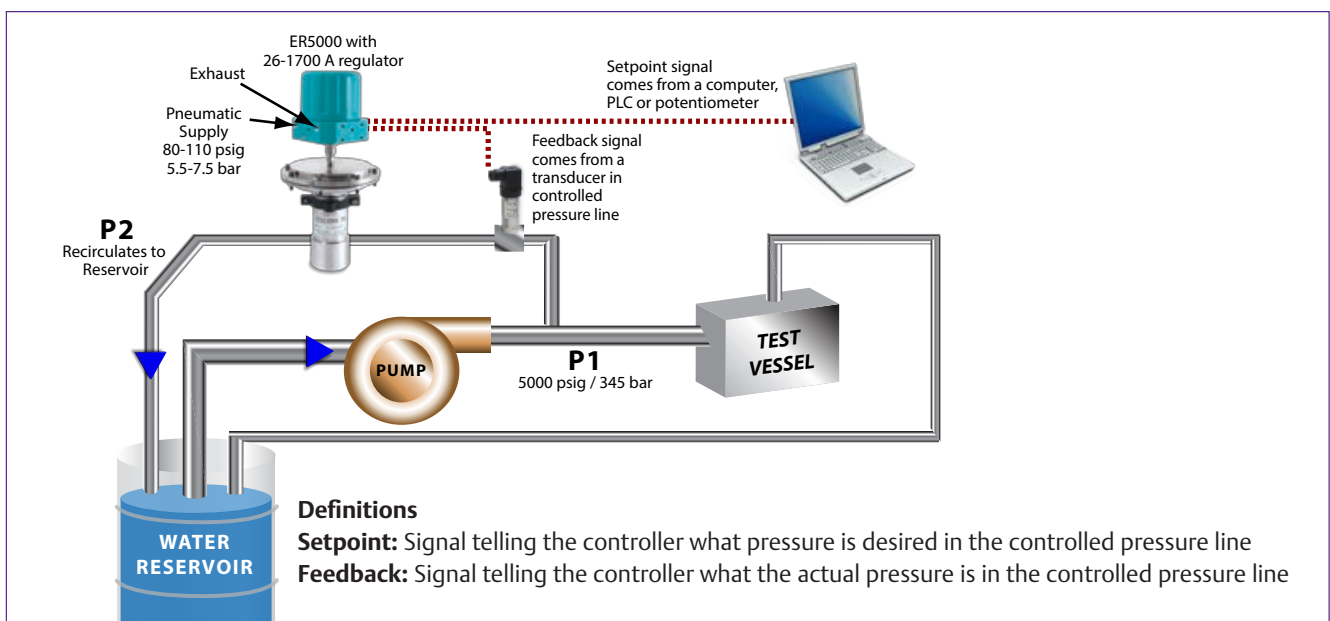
ER5000 with
26-1700 A regulator

Exhaust

Pneumatic
Supply
80-110 psig
5.5-7.5 bar

Setpoint signal
comes from a computer,
PLC or potentiometer

Feedback signal
comes from a
transducer in
controlled
pressure line

P2
Recirculates to
Reservoir

PUMP

P1
5000 psig / 345 bar

TEST
VESSEL

WATER
RESERVOIR

Definitions
Setpoint: Signal telling the controller what pressure is desired in the controlled pressure line
Feedback: Signal telling the controller what the actual pressure is in the controlled pressure line